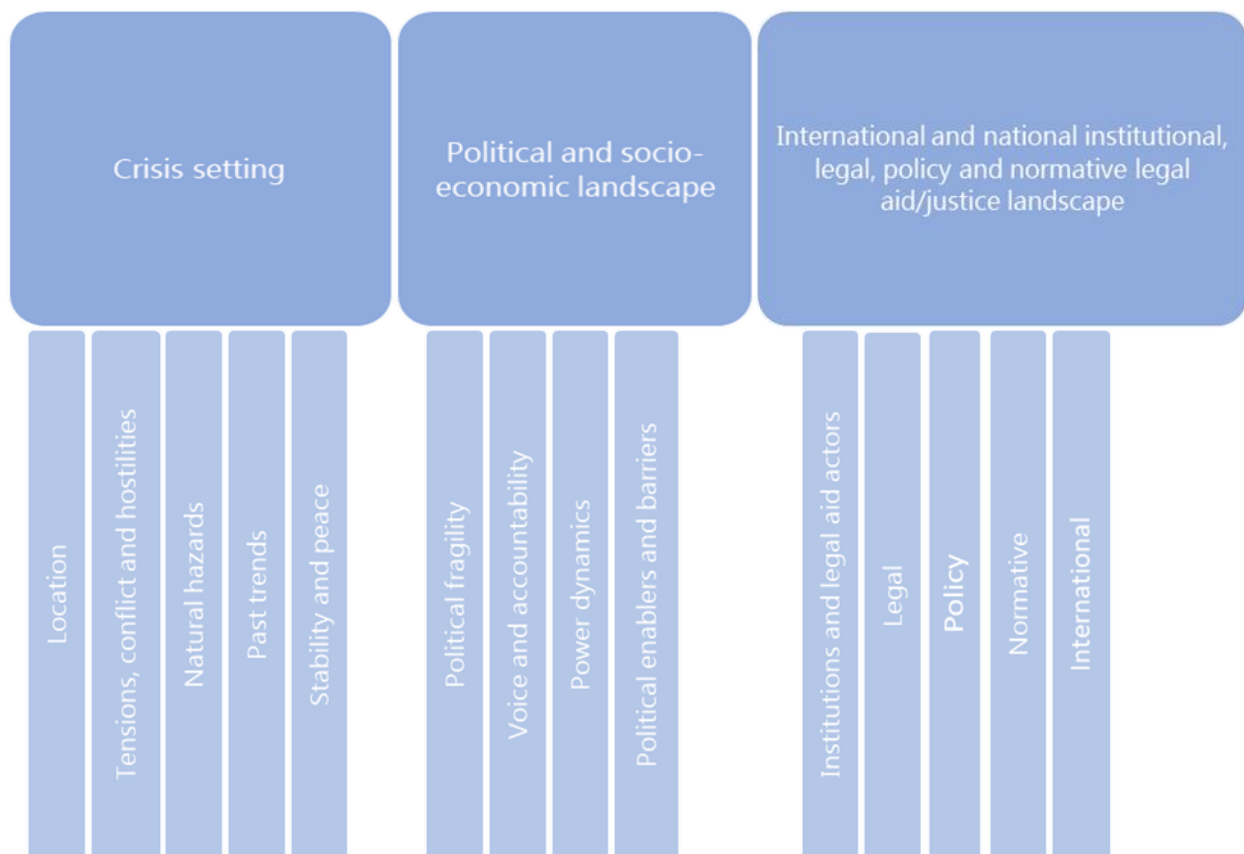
Crisis setting

Location

Tensions, conflict and hostilities

Natural hazards

Past trends

Stability and peace

Political and socio-economic landscape

Political fragility

Voice and accountability

Power dynamics

Political enablers and barriers

International and national institutional, legal, policy and normative legal aid/justice landscape

Institutions and legal aid actors

Legal

Policy

Normative

International